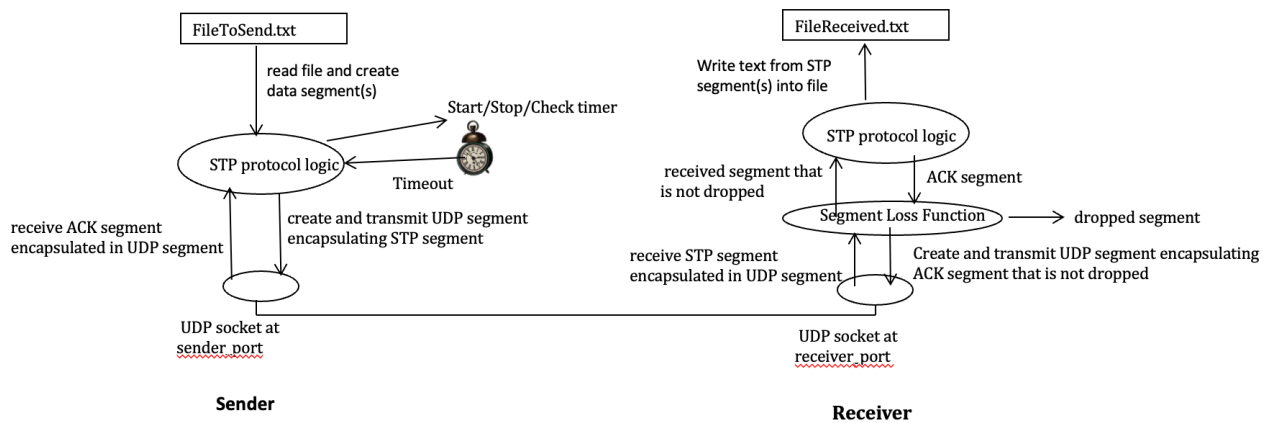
FileToSend.txt

read file and create data segment(s)

Start/Stop/Check timer

STP protocol logic

Timeout

receive ACK segment encapsulated in UDP segment

create and transmit UDP segment encapsulating STP segment

UDP socket at sender_port

Sender

FileReceived.txt

Write text from STP segment(s) into file

STP protocol logic

received segment that is not dropped

ACK segment

Segment Loss Function

dropped segment

receive STP segment encapsulated in UDP segment

Create and transmit UDP segment encapsulating ACK segment that is not dropped

UDP socket at receiver_port

Receiver